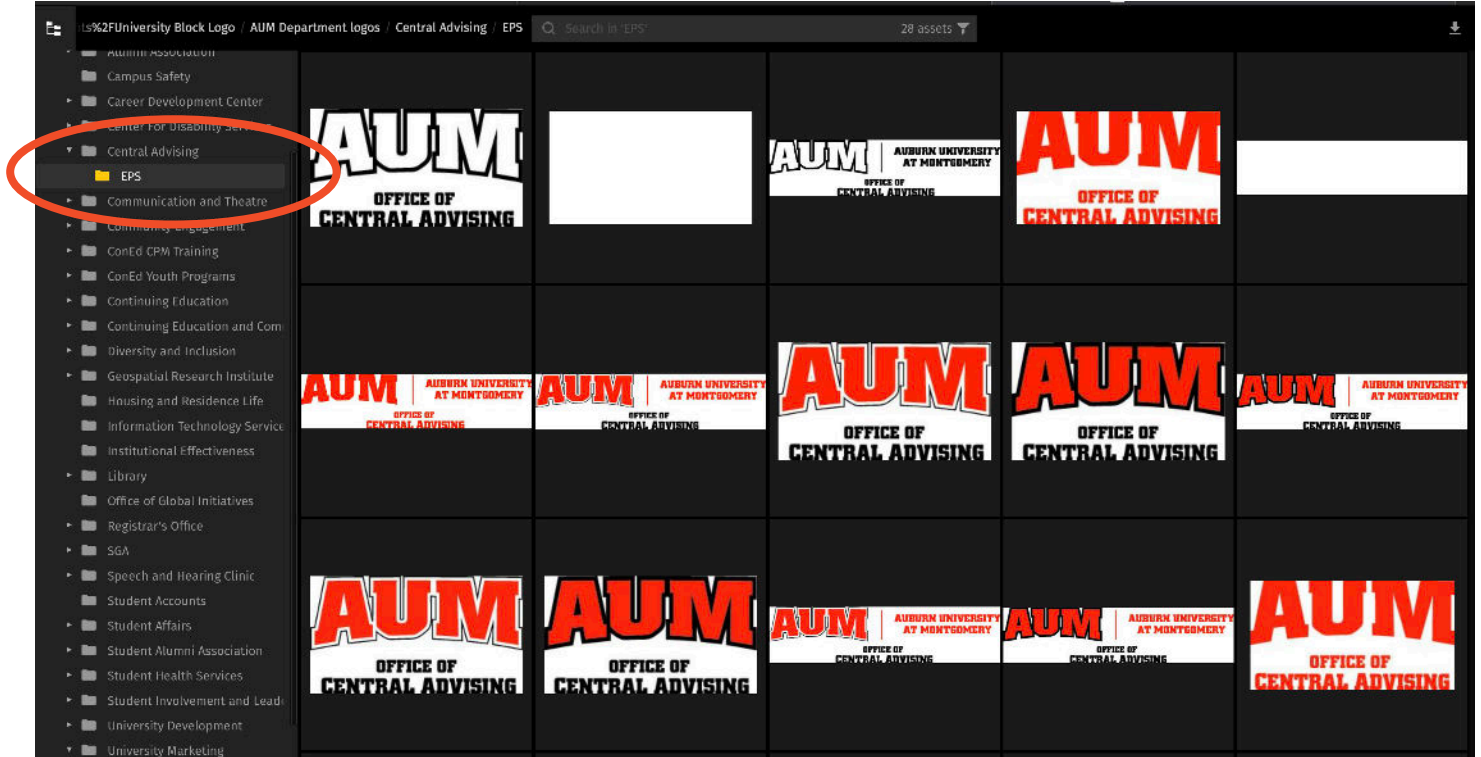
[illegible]s%2FUniversity Block Logo / AUM Department logos / Central Advising / EPS

Search in 'EPS'

28 assets

Alumni Association
Campus Safety
Career Development Center
Center For Disability Se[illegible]
Central Advising
EPS
Communication and Theatre
Community Engagement
ConEd CPM Training
ConEd Youth Programs
Continuing Education
Continuing Education and Com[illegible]
Diversity and Inclusion
Geospatial Research Institute
Housing and Residence Life
Information Technology Service
Institutional Effectiveness
Library
Office of Global Initiatives
Registrar's Office
SGA
Speech and Hearing Clinic
Student Accounts
Student Affairs
Student Alumni Association
Student Health Services
Student Involvement and Lead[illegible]
University Development
University Marketing

AUM
OFFICE OF
CENTRAL ADVISING

AUM
AUBURN UNIVERSITY
AT MONTGOMERY
OFFICE OF
CENTRAL ADVISING

AUM
OFFICE OF
CENTRAL ADVISING

AUM
AUBURN UNIVERSITY
AT MONTGOMERY
OFFICE OF
CENTRAL ADVISING

AUM
AUBURN UNIVERSITY
AT MONTGOMERY
OFFICE OF
CENTRAL ADVISING

AUM
OFFICE OF
CENTRAL ADVISING

AUM
OFFICE OF
CENTRAL ADVISING

AUM
AUBURN UNIVERSITY
AT MONTGOMERY
OFFICE OF
CENTRAL ADVISING

AUM
OFFICE OF
CENTRAL ADVISING

AUM
OFFICE OF
CENTRAL ADVISING

AUM
AUBURN UNIVERSITY
AT MONTGOMERY
OFFICE OF
CENTRAL ADVISING

AUM
AUBURN UNIVERSITY
AT MONTGOMERY
OFFICE OF
CENTRAL ADVISING

AUM
OFFICE OF
CENTRAL ADVISING